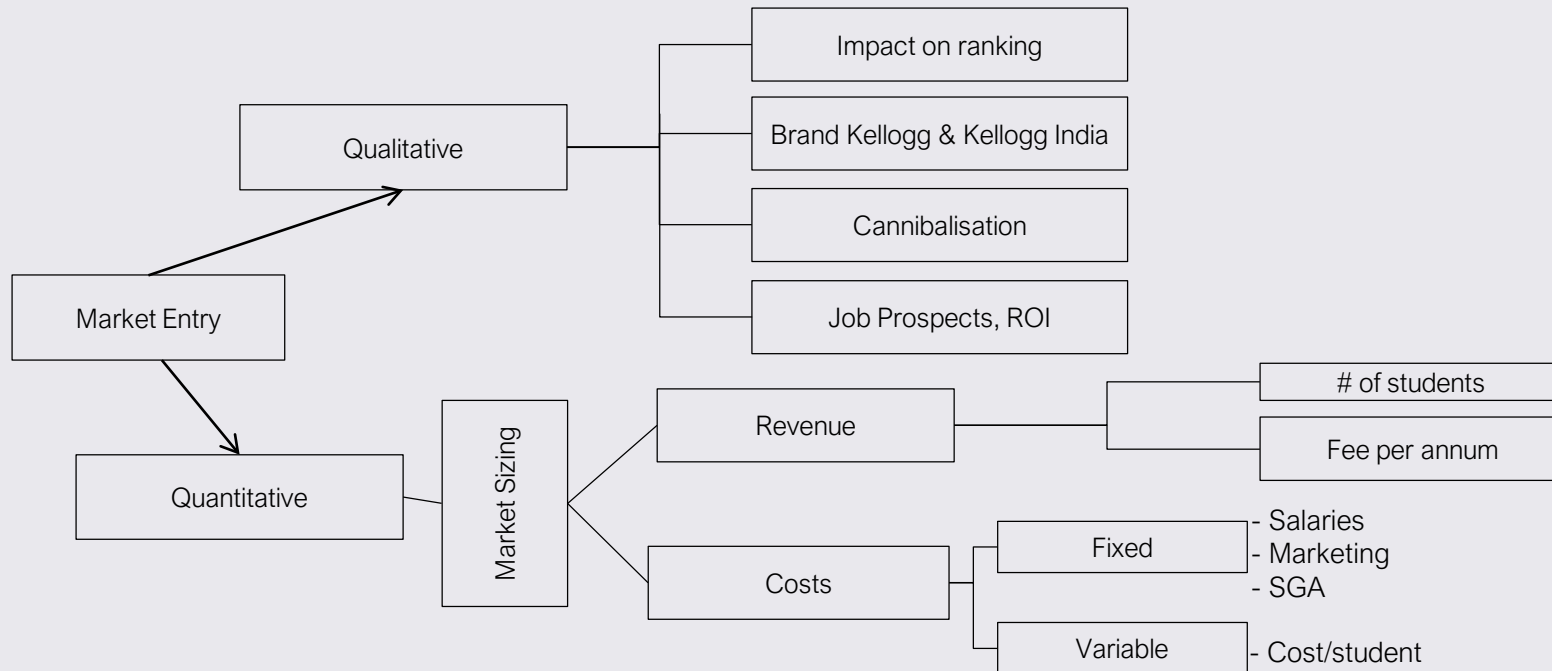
Market Entry

Qualitative

Impact on ranking

Brand Kellogg & Kellogg India

Cannibalisation

Job Prospects, ROI

Quantitative

Market Sizing

Revenue

# of students

Fee per annum

Costs

Fixed

- Salaries
- Marketing
- SGA

Variable

- Cost/student